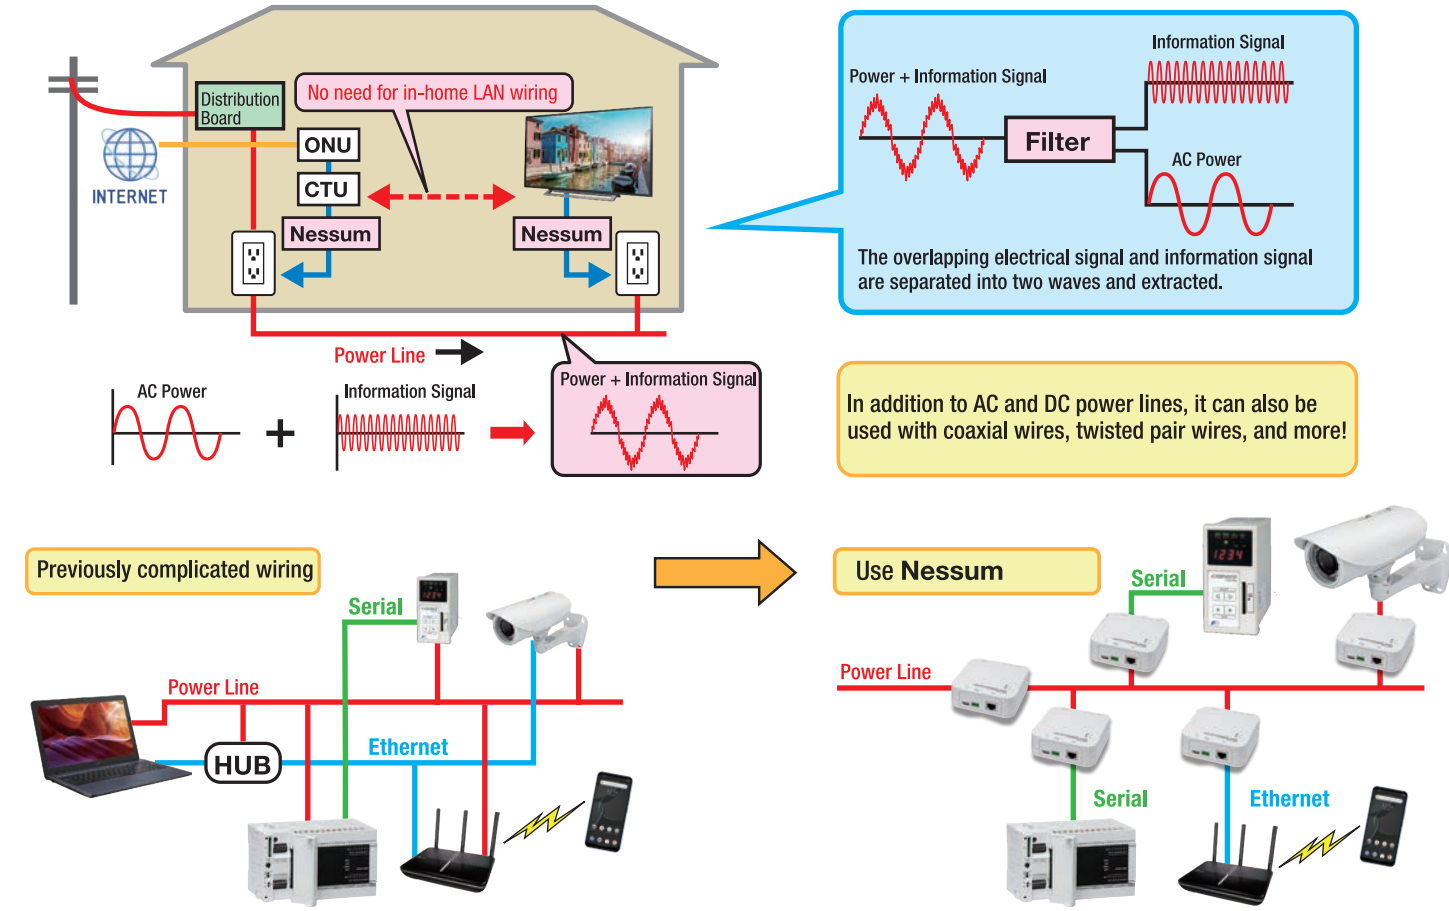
Distribution Board

INTERNET

No need for in-home LAN wiring

ONU

CTU

Nessum

Nessum

Power Line

AC Power

+

Information Signal

Power + Information Signal

Power + Information Signal

Information Signal

Filter

AC Power

The overlapping electrical signal and information signal are separated into two waves and extracted.

In addition to AC and DC power lines, it can also be used with coaxial wires, twisted pair wires, and more!

Previously complicated wiring

Serial

Power Line

HUB

Ethernet

Use Nessum

Serial

Power Line

Serial

Ethernet